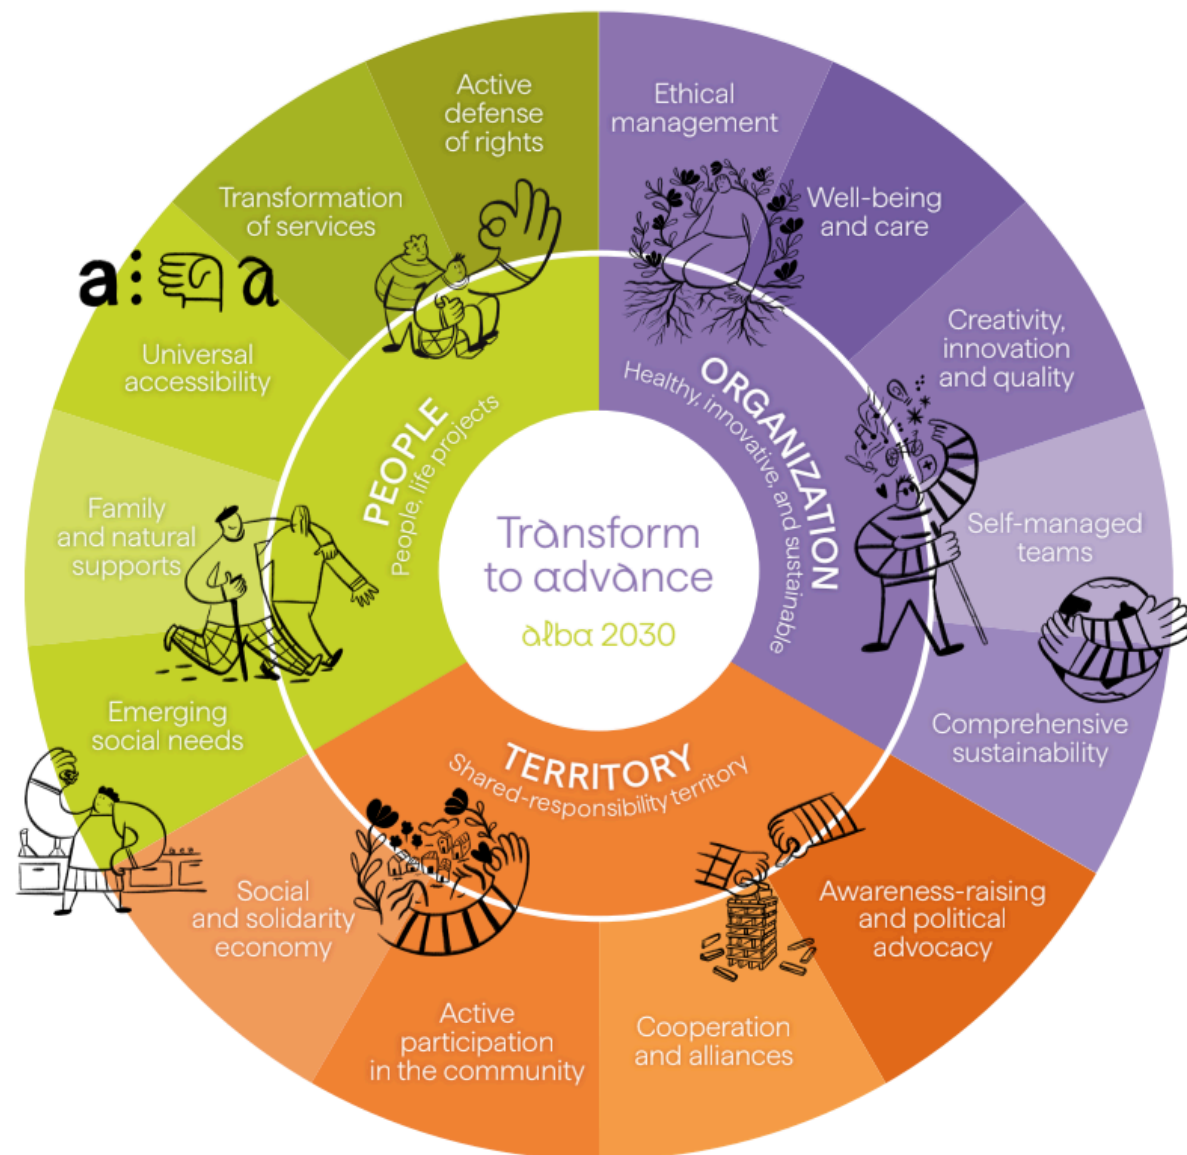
Transform to advance

alba 2030

PEOPLE
People, life projects

ORGANIZATION
Healthy, innovative, and sustainable

TERRITORY
Shared-responsibility territory

Active defense of rights

Transformation of services

Universal accessibility

Family and natural supports

Emerging social needs

Ethical management

Well-being and care

Creativity, innovation and quality

Self-managed teams

Comprehensive sustainability

Awareness-raising and political advocacy

Cooperation and alliances

Active participation in the community

Social and solidarity economy

a: a